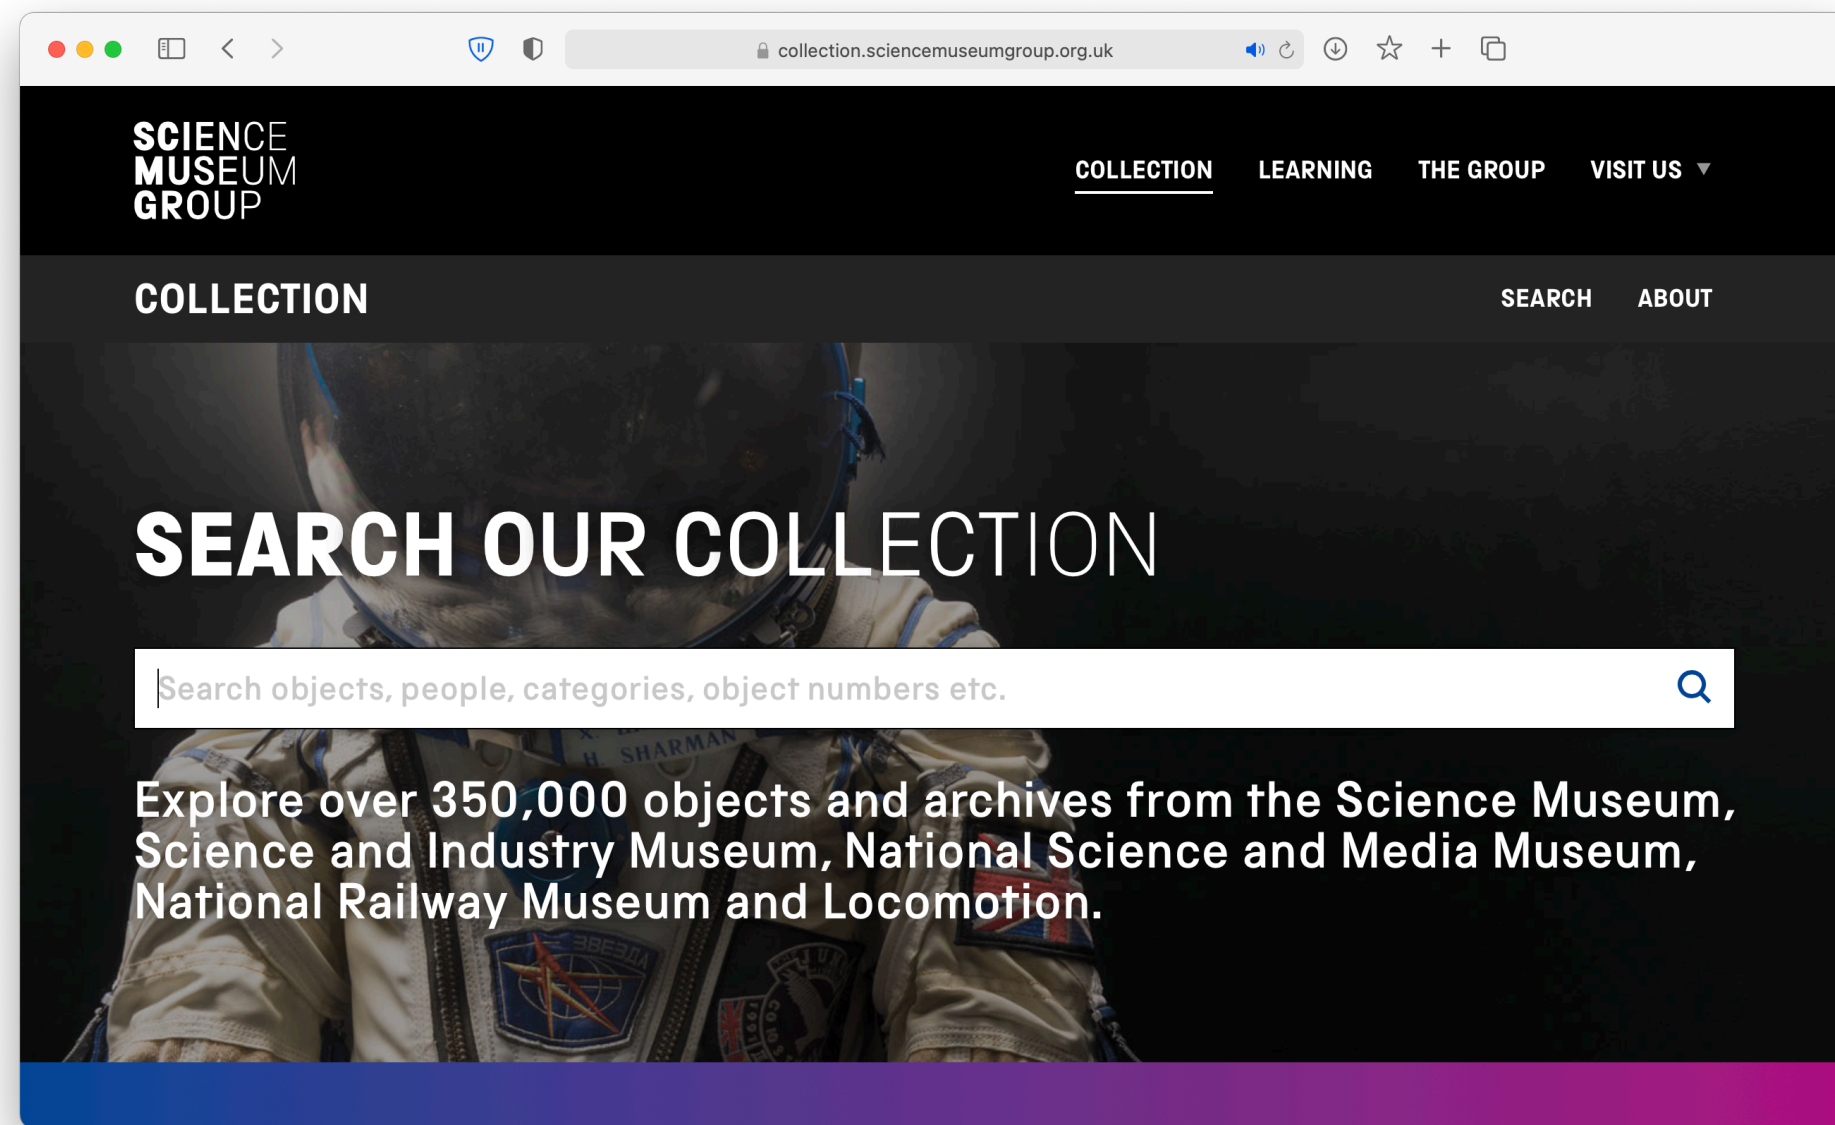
collection.sciencemuseumgroup.org.uk

SCIENCE MUSEUM GROUP

COLLECTION LEARNING THE GROUP VISIT US

COLLECTION

SEARCH ABOUT

SEARCH OUR COLLECTION

Search objects, people, categories, object numbers etc.

H. SHARMAN

Explore over 350,000 objects and archives from the Science Museum, Science and Industry Museum, National Science and Media Museum, National Railway Museum and Locomotion.